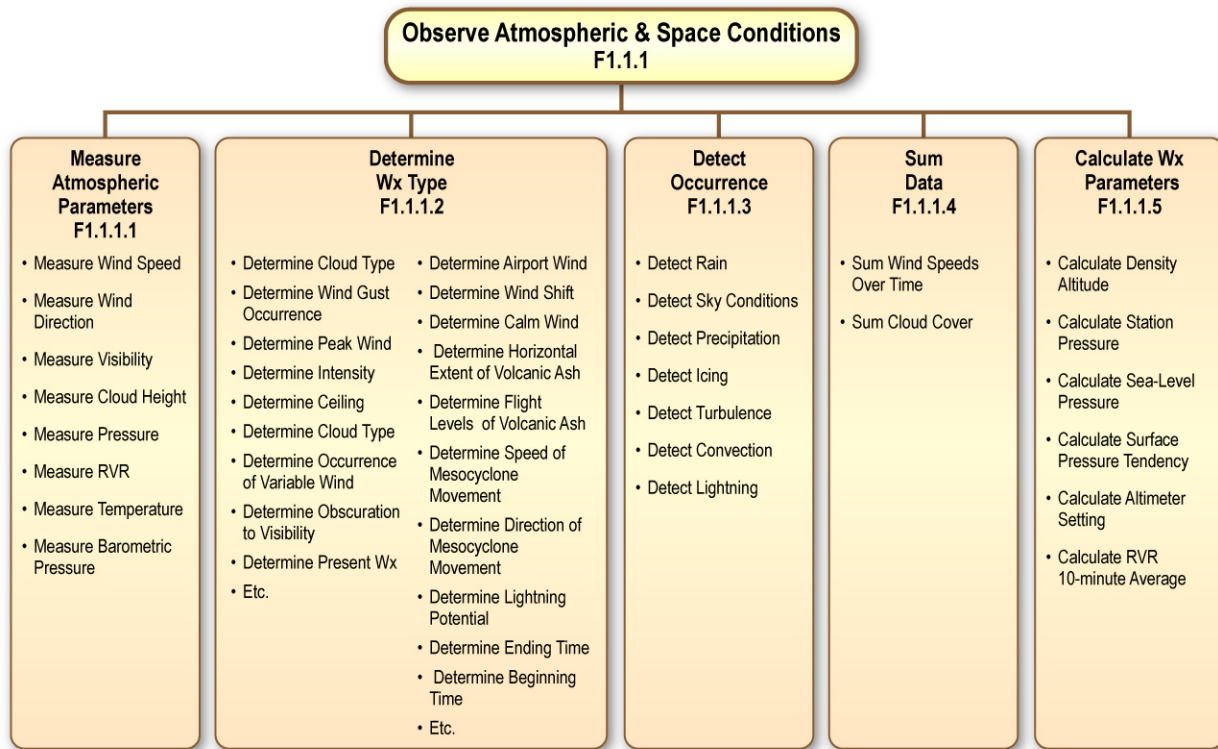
Observe Atmospheric & Space Conditions
F1.1.1

Measure Atmospheric Parameters
F1.1.1.1

- Measure Wind Speed
- Measure Wind Direction
- Measure Visibility
- Measure Cloud Height
- Measure Pressure
- Measure RVR
- Measure Temperature
- Measure Barometric Pressure

Determine Wx Type
F1.1.1.2

- Determine Cloud Type
- Determine Wind Gust Occurrence
- Determine Peak Wind
- Determine Intensity
- Determine Ceiling
- Determine Cloud Type
- Determine Occurrence of Variable Wind
- Determine Obscuration to Visibility
- Determine Present Wx
- Etc.

- Determine Airport Wind
- Determine Wind Shift
- Determine Calm Wind
- Determine Horizontal Extent of Volcanic Ash
- Determine Flight Levels of Volcanic Ash
- Determine Speed of Mesocyclone Movement
- Determine Direction of Mesocyclone Movement
- Determine Lightning Potential
- Determine Ending Time
- Determine Beginning Time
- Etc.

Detect Occurrence
F1.1.1.3

- Detect Rain
- Detect Sky Conditions
- Detect Precipitation
- Detect Icing
- Detect Turbulence
- Detect Convection
- Detect Lightning

Sum Data
F1.1.1.4

- Sum Wind Speeds Over Time
- Sum Cloud Cover

Calculate Wx Parameters
F1.1.1.5

- Calculate Density Altitude
- Calculate Station Pressure
- Calculate Sea-Level Pressure
- Calculate Surface Pressure Tendency
- Calculate Altimeter Setting
- Calculate RVR 10-minute Average